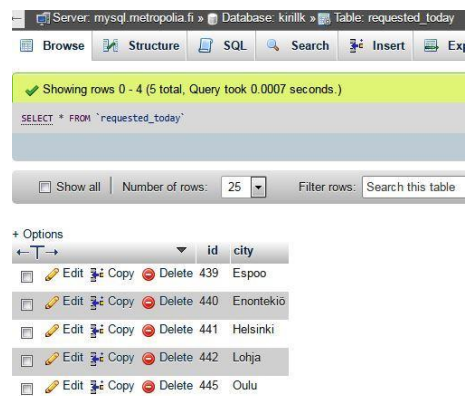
Server: mysql.metropolia.fi » Database: kinllk » Table: requested_today

Browse Structure SQL Search Insert Exp

Showing rows 0 - 4 (5 total, Query took 0.0007 seconds.)

SELECT * FROM `requested_today`

Show all | Number of rows: 25 Filter rows: Search this table

+ Options
←T→

| | id | city |
|---|---|---|
| Edit Copy Delete | 439 | Espoo |
| Edit Copy Delete | 440 | Enontekiö |
| Edit Copy Delete | 441 | Helsinki |
| Edit Copy Delete | 442 | Lohja |
| Edit Copy Delete | 445 | Oulu |